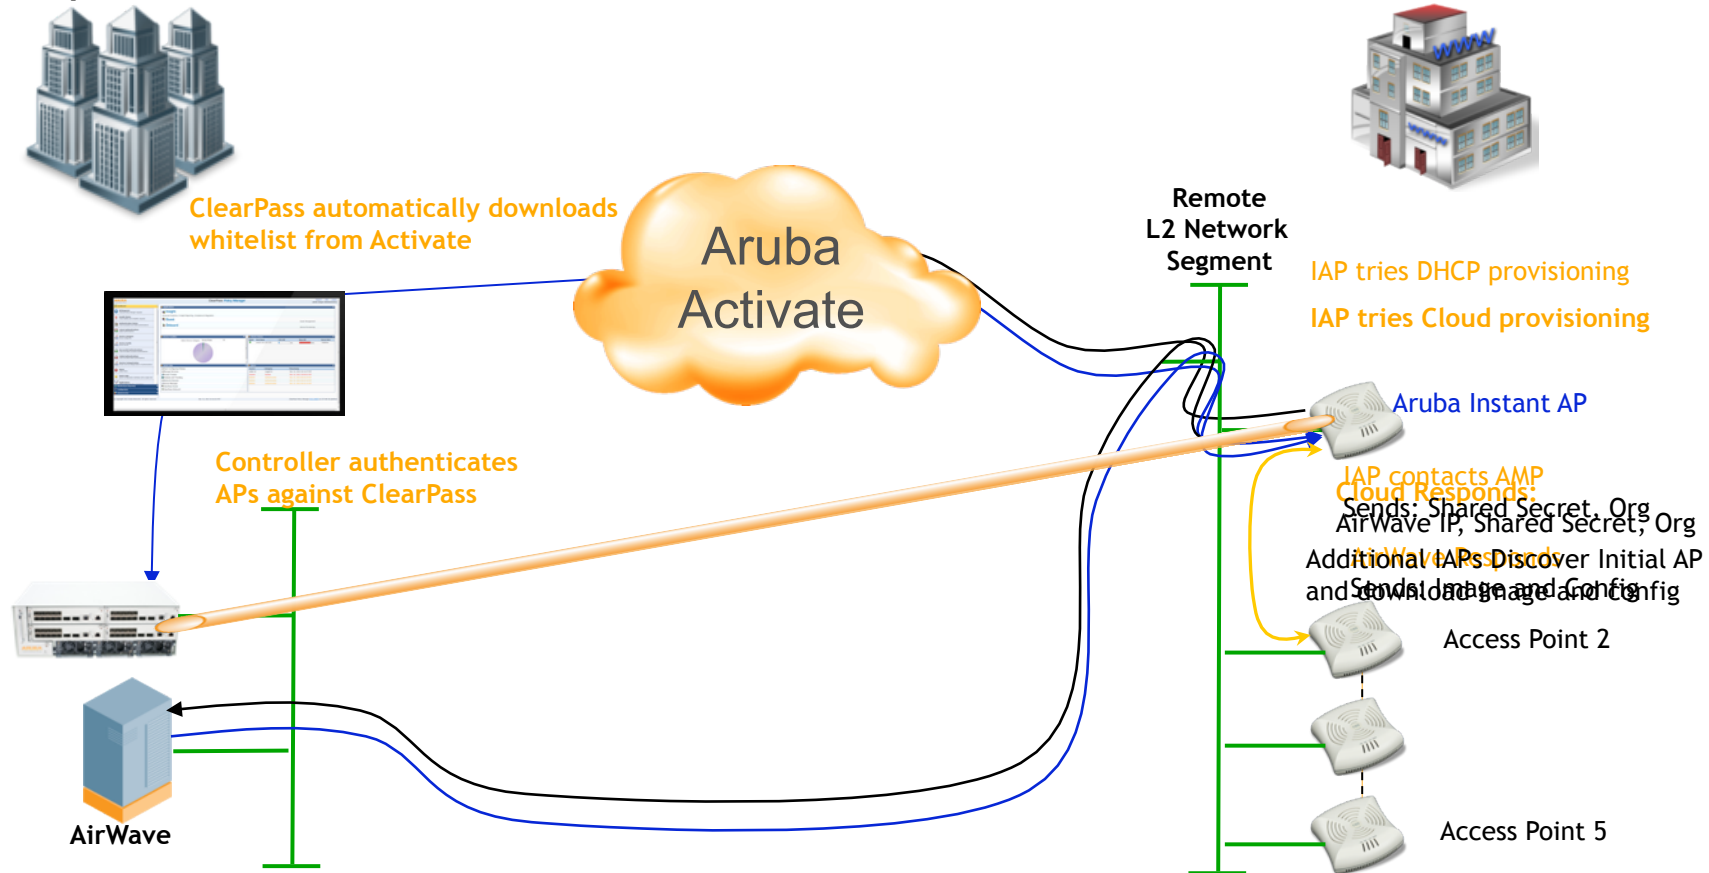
ClearPass automatically downloads whitelist from Activate

Aruba Activate

Remote L2 Network Segment

IAP tries DHCP provisioning

IAP tries Cloud provisioning

Aruba Instant AP

Controller authenticates APs against ClearPass

IAP contacts AMP
Sends: Shared Secret, Org

Cloud Responds:
AirWave IP, Shared Secret, Org

AirWave Responds
Sends: Image and Config

Additional IAPs Discover Initial AP and download Image and Config

Access Point 2

Access Point 5

AirWave